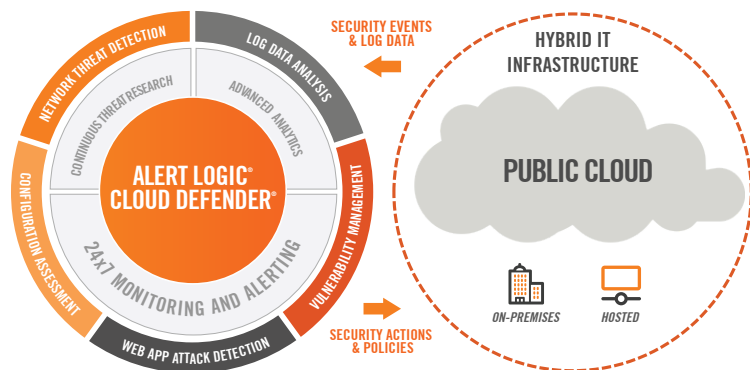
NETWORK THREAT DETECTION
LOG DATA ANALYSIS
VULNERABILITY MANAGEMENT
WEB APP ATTACK DETECTION
CONFIGURATION ASSESSMENT
CONTINUOUS THREAT RESEARCH
ADVANCED ANALYTICS
24x7 MONITORING AND ALERTING
ALERT LOGIC® CLOUD DEFENDER®

SECURITY EVENTS & LOG DATA
SECURITY ACTIONS & POLICIES

HYBRID IT INFRASTRUCTURE
PUBLIC CLOUD
ON-PREMISES
HOSTED